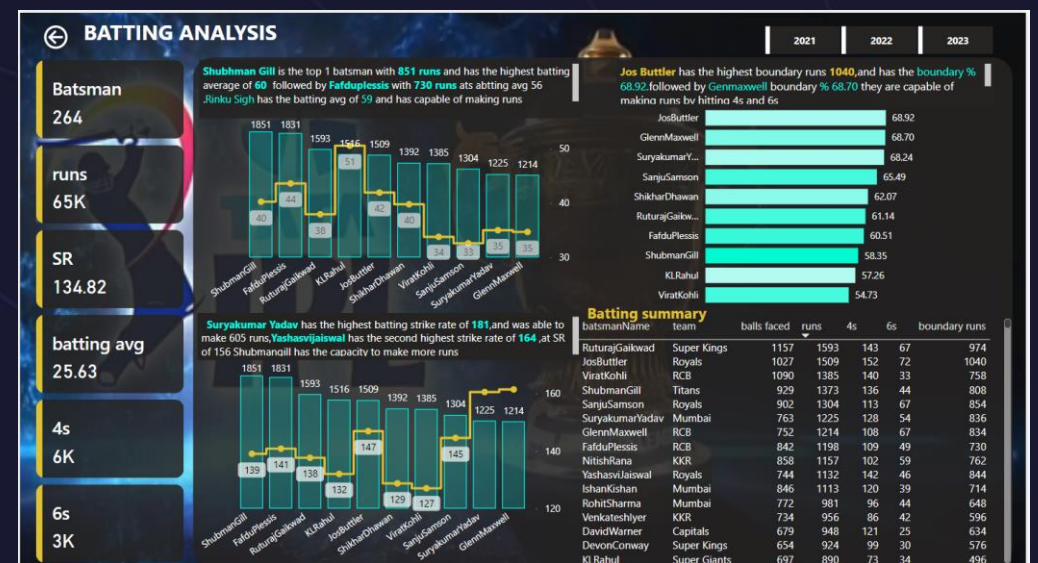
BATTING ANALYSIS

2021
2022
2023

Batsman
264

runs
65K

SR
134.82

batting avg
25.63

4s
6K

6s
3K

Shubhman Gill is the top 1 batsman with 851 runs and has the highest batting average of 60 followed by Fafduplessis with 730 runs ats abtting avg 56 ,Rinku Sigh has the batting avg of 59 and has capable of making runs

1851 1831 1593 1516 1509 1392 1385 1304 1225 1214
40 44 38 51 42 40 34 33 35 35
50
40
30
ShubmanGill FafduPlessis RuturajGaikwad KLRahul JosButtler ShikharDhawan ViratKohli SanjuSamson SuryakumarYadav GlennMaxwell

Jos Buttler has the highest boundary runs 1040,and has the boundary % 68.92.followed by Genmaxwell boundary % 68.70 they are capable of making runs by hitting 4s and 6s

JosButtler 68.92
GlennMaxwell 68.70
SuryakumarY... 68.24
SanjuSamson 65.49
ShikharDhawan 62.07
RuturajGaikw... 61.14
FafduPlessis 60.51
ShubmanGill 58.35
KLRahul 57.26
ViratKohli 54.73

Suryakumar Yadav has the highest batting strike rate of 181,and was able to make 605 runs,Yashasvijaiswal has the second highest strike rate of 164 ,at SR of 156 Shubmangill has the capacity to make more runs

1851 1831 1593 1516 1509 1392 1385 1304 1225 1214
139 141 138 132 147 129 127 145
160
140
120
ShubmanGill FafduPlessis RuturajGaikwad KLRahul JosButtler ShikharDhawan ViratKohli SanjuSamson SuryakumarYadav GlennMaxwell

Batting summary

| batsmanName | team | balls faced | runs | 4s | 6s | boundary runs |
|---|---|---|---|---|---|---|
| RuturajGaikwad | Super Kings | 1157 | 1593 | 143 | 67 | 974 |
| JosButtler | Royals | 1027 | 1509 | 152 | 72 | 1040 |
| ViratKohli | RCB | 1090 | 1385 | 140 | 33 | 758 |
| ShubmanGill | Titans | 929 | 1373 | 136 | 44 | 808 |
| SanjuSamson | Royals | 902 | 1304 | 113 | 67 | 854 |
| SuryakumarYadav | Mumbai | 763 | 1225 | 128 | 54 | 836 |
| GlennMaxwell | RCB | 752 | 1214 | 108 | 67 | 834 |
| FafduPlessis | RCB | 842 | 1198 | 109 | 49 | 730 |
| NitishRana | KKR | 858 | 1157 | 102 | 59 | 762 |
| YashasviJaiswal | Royals | 744 | 1132 | 142 | 46 | 844 |
| IshanKishan | Mumbai | 846 | 1113 | 120 | 39 | 714 |
| RohitSharma | Mumbai | 772 | 981 | 96 | 44 | 648 |
| VenkateshIyer | KKR | 734 | 956 | 86 | 42 | 596 |
| DavidWarner | Capitals | 679 | 948 | 121 | 25 | 634 |
| DevonConway | Super Kings | 654 | 924 | 99 | 30 | 576 |
| KLRahul | Super Giants | 697 | 890 | 73 | 34 | 496 |